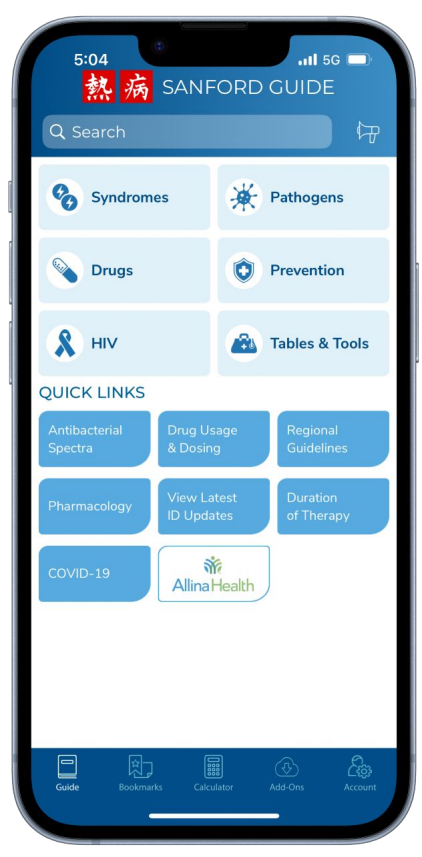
5:04 5G

熱 病 SANFORD GUIDE

Search

Syndromes

Pathogens

Drugs

Prevention

HIV

Tables & Tools

QUICK LINKS

Antibacterial Spectra

Drug Usage & Dosing

Regional Guidelines

Pharmacology

View Latest ID Updates

Duration of Therapy

COVID-19

AllinaHealth

Guide

Bookmarks

Calculator

Add-Ons

Account